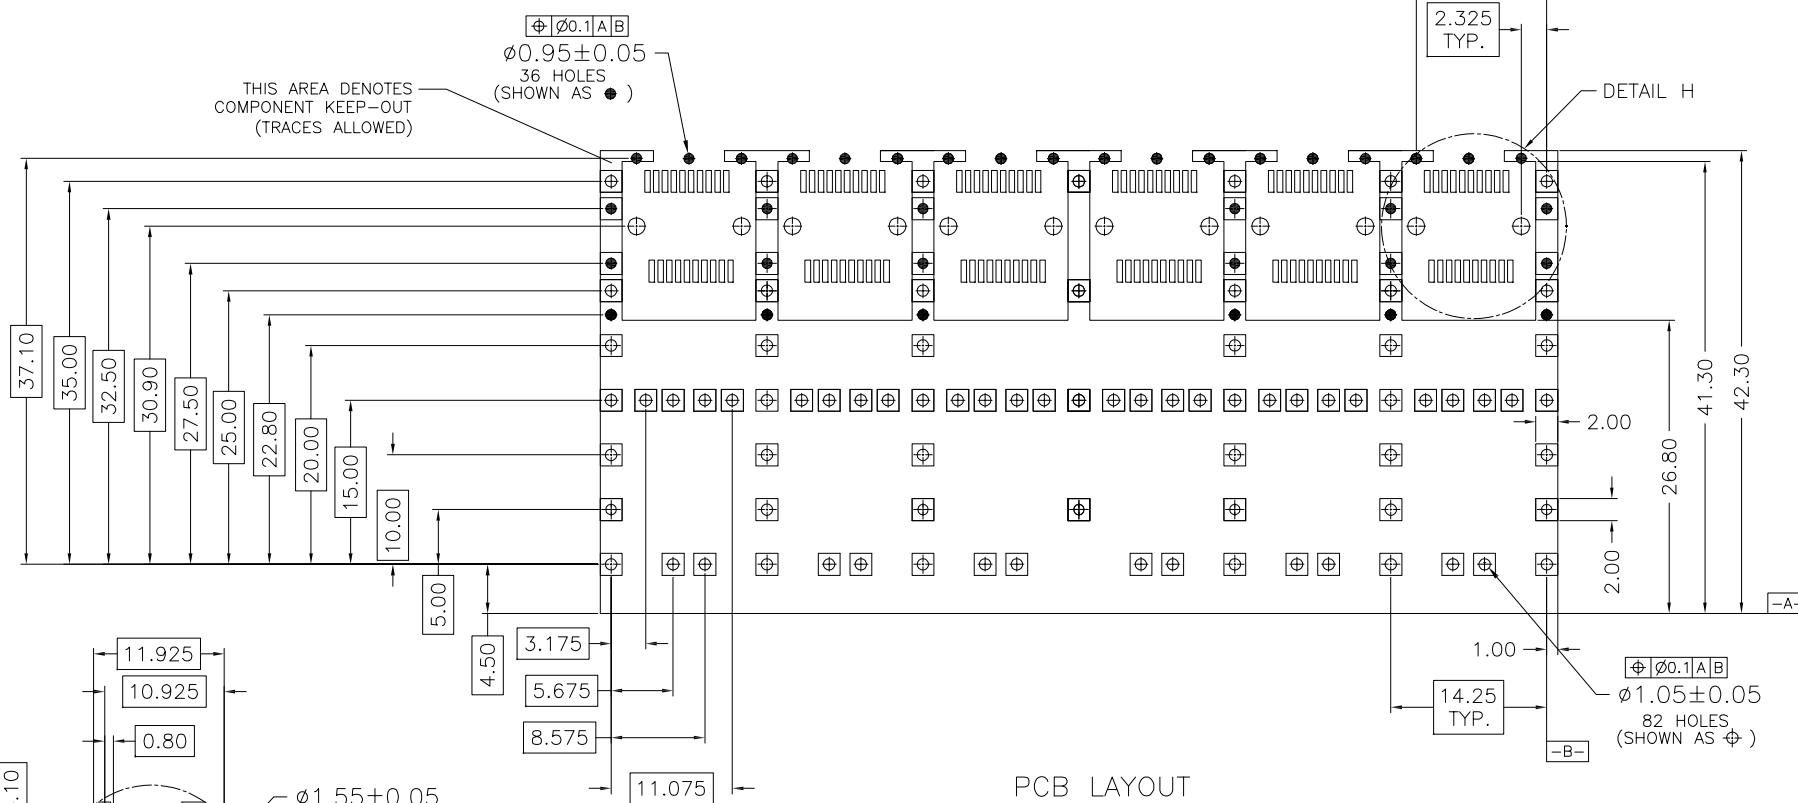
$\oplus$ Ø0.1 A B
Ø0.95±0.05
36 HOLES
(SHOWN AS ● )

THIS AREA DENOTES
COMPONENT KEEP-OUT
(TRACES ALLOWED)

2.325
TYP.

DETAIL H

37.10
35.00
32.50
30.90
27.50
25.00
22.80
20.00
15.00
10.00
5.00
4.50

2.00
26.80
41.30
42.30
2.00

-A-

11.925
10.925
0.80
.10
Ø1.55±0.05

3.175
5.675
8.575
11.075

1.00
14.25
TYP.

$\oplus$ Ø0.1 A B
Ø1.05±0.05
82 HOLES
(SHOWN AS $\oplus$ )

-B-

PCB LAYOUT